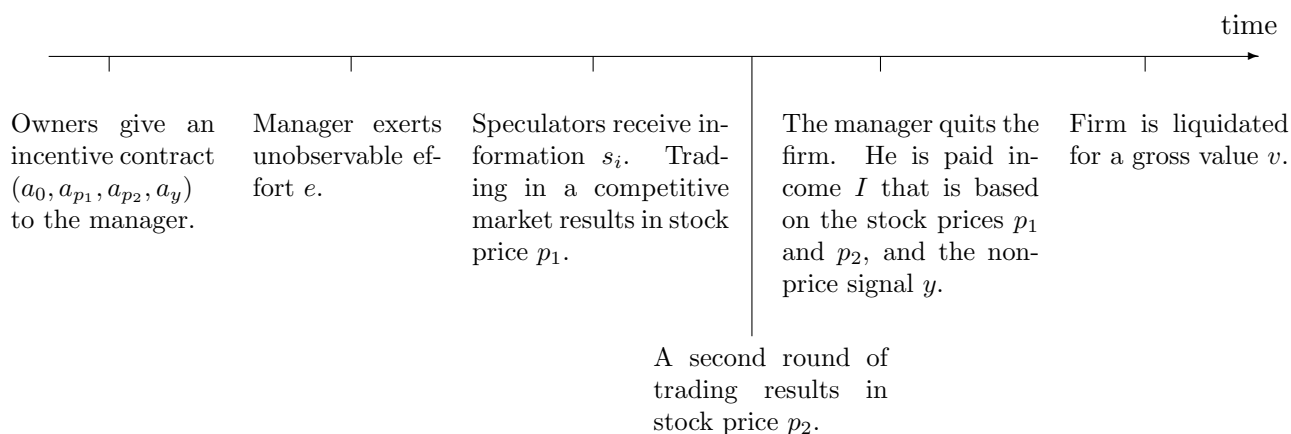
time

Owners give an incentive contract $(a_0, a_{p_1}, a_{p_2}, a_y)$ to the manager.

Manager exerts unobservable effort $e$.

Speculators receive information $s_i$. Trading in a competitive market results in stock price $p_1$.

A second round of trading results in stock price $p_2$.

The manager quits the firm. He is paid income $I$ that is based on the stock prices $p_1$ and $p_2$, and the nonprice signal $y$.

Firm is liquidated for a gross value $v$.